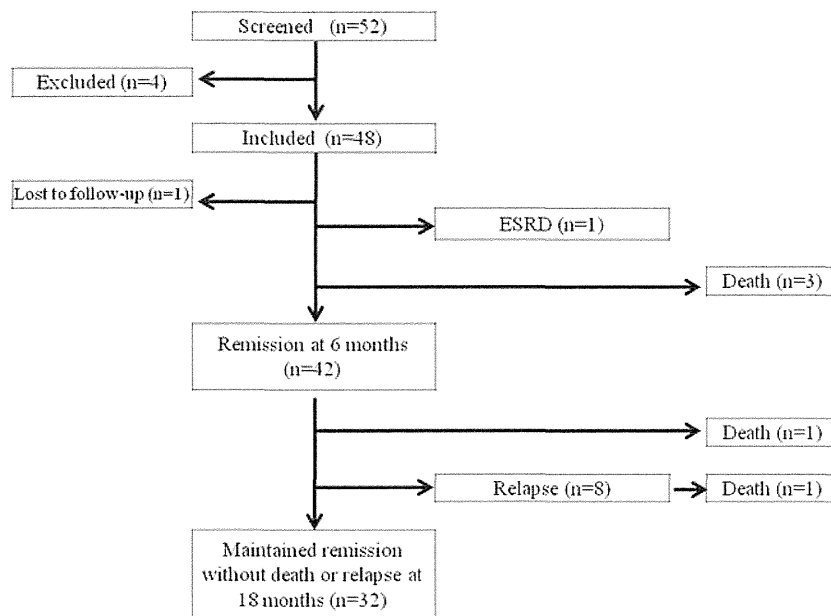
Screened (n=52)

Excluded (n=4)

Included (n=48)

Lost to follow-up (n=1)

ESRD (n=1)

Death (n=3)

Remission at 6 months (n=42)

Death (n=1)

Relapse (n=8)

Death (n=1)

Maintained remission without death or relapse at 18 months (n=32)